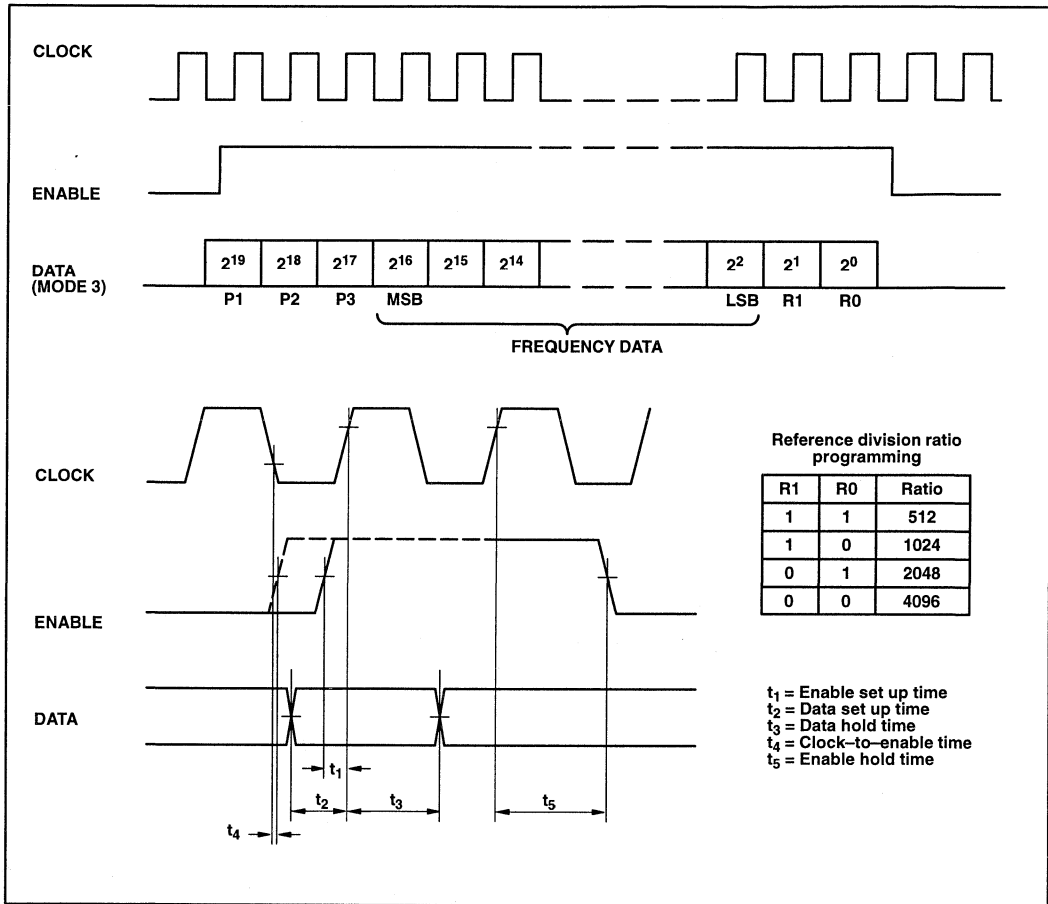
CLOCK

ENABLE

DATA (MODE 3)

$2^{19}$ $2^{18}$ $2^{17}$ $2^{16}$ $2^{15}$ $2^{14}$ $2^{2}$ $2^{1}$ $2^{0}$

P1 P2 P3 MSB LSB R1 R0

FREQUENCY DATA

CLOCK

ENABLE

DATA

$t_1$

$t_2$ $t_3$ $t_5$

$t_4$

Reference division ratio programming

| R1 | R0 | Ratio |
|---|---|---|
| 1 | 1 | 512 |
| 1 | 0 | 1024 |
| 0 | 1 | 2048 |
| 0 | 0 | 4096 |

$t_1$ = Enable set up time
$t_2$ = Data set up time
$t_3$ = Data hold time
$t_4$ = Clock–to–enable time
$t_5$ = Enable hold time